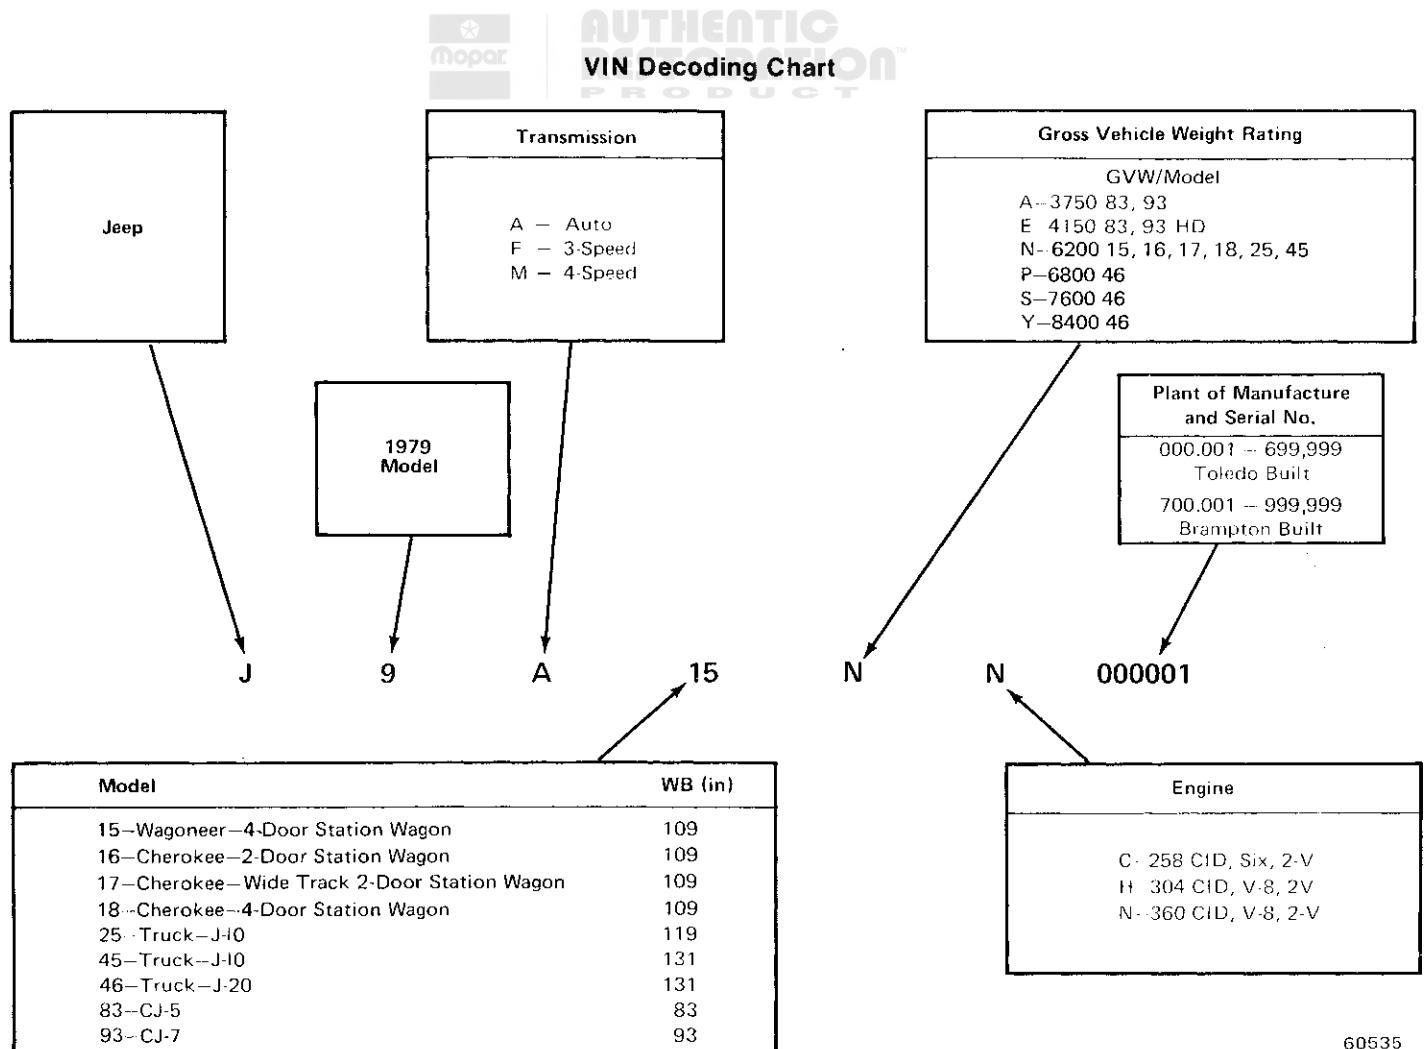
Mopar AUTHENTIC RESTORATION PRODUCT

VIN Decoding Chart

Jeep

Transmission

A — Auto
F — 3-Speed
M — 4-Speed

Gross Vehicle Weight Rating

GVW/Model
A–3750 83, 93
E 4150 83, 93 HD
N–6200 15, 16, 17, 18, 25, 45
P–6800 46
S–7600 46
Y–8400 46

1979 Model

Plant of Manufacture and Serial No.

000.001 – 699,999
Toledo Built
700.001 – 999,999
Brampton Built

J 9 A 15 N N 000001

| Model | WB (in) |
|---|---|
| 15–Wagoneer–4-Door Station Wagon | 109 |
| 16–Cherokee–2-Door Station Wagon | 109 |
| 17–Cherokee–Wide Track 2-Door Station Wagon | 109 |
| 18–Cherokee–4-Door Station Wagon | 109 |
| 25–Truck–J-10 | 119 |
| 45–Truck–J-10 | 131 |
| 46–Truck–J-20 | 131 |
| 83–CJ-5 | 83 |
| 93–CJ-7 | 93 |

Engine

C–258 CID, Six, 2-V
H–304 CID, V-8, 2V
N–360 CID, V-8, 2-V

60535